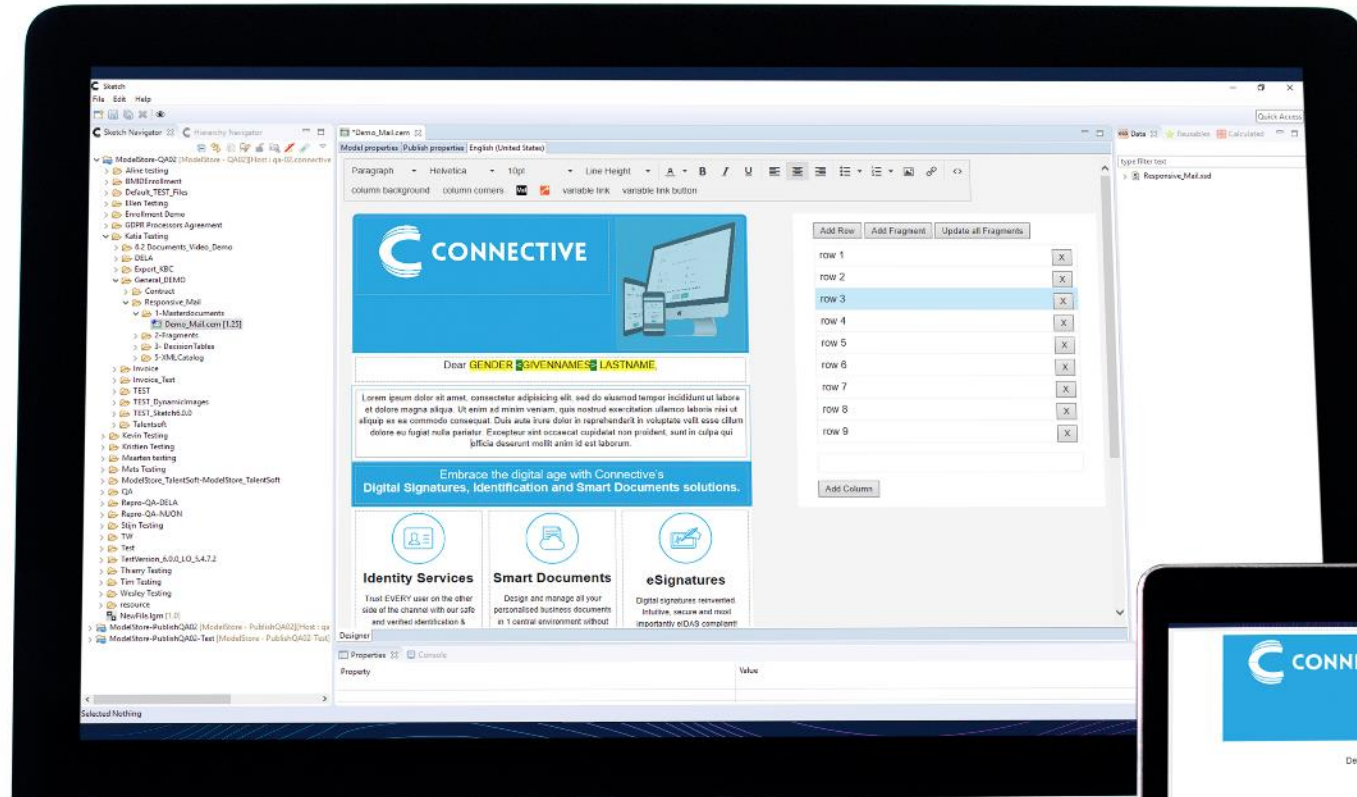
Sketch
File Edit Help

Quick Access

Sketch Navigator Hierarchy Navigator

ModelStore-QA02 [ModelStore - QA02] [Host : qa-02.connective
Aline testing
BMIDEnrollment
Default_TEST_Files
Ellen Testing
Enrollment Demo
GDPR Processors Agreement
Katia Testing
6.2 Documents_Video_Demo
DELA
Export_KBC
General_DEMO
Contract
Responsive_Mail
1-Masterdocuments
Demo_Mail.com [1.25]
2-Fragments
3- DecisionTables
5-XMLCatalog
Invoice
Invoice_Test
TEST
TEST_DynamicImages
TEST_Sketch6.0.0
Talentsoft
Kevin Testing
Kristien Testing
Maarten testing
Meta Testing
ModelStore_TalentSoft-ModelStore_TalentSoft
QA
Repro-QA-DELA
Repro-QA-NUON
Stijn Testing
TW
Test
TestVersion_6.0.0_LO_5.4.7.2
Thierry Testing
Tim Testing
Wesley Testing
resource
NewFile.lgm [1.0]
ModelStore-PublishQA02 [ModelStore - PublishQA02] [Host : qa
ModelStore-PublishQA02-Test [ModelStore - PublishQA02 Test]

Selected Nothing

*Demo_Mail.com
Model properties Publish properties English (United States)

Paragraph Helvetica 10pt Line Height
column background column corners variable link variable link button

CONNECTIVE

Dear GENDER GIVENNAMES LASTNAME,

Lorem ipsum dolor sit amet, consectetur adipisicing elit, sed do eiusmod tempor incididunt ut labore et dolore magna aliqua. Ut enim ad minim veniam, quis nostrud exercitation ullamco laboris nisi ut aliquip ex ea commodo consequat. Duis aute irure dolor in reprehenderit in voluptate velit esse cillum dolore eu fugiat nulla pariatur. Excepteur sint occaecat cupidatat non proident, sunt in culpa qui officia deserunt mollit anim id est laborum.

Embrace the digital age with Connective's
Digital Signatures, Identification and Smart Documents solutions.

Identity Services
Trust EVERY user on the other side of the channel with our safe and verified identification &

Smart Documents
Design and manage all your personalised business documents in 1 central environment without

eSignatures
Digital signatures reinvented: Intuitive, secure and most importantly eIDAS compliant!

Designer

Add Row Add Fragment Update all Fragments
row 1 X
row 2 X
row 3 X
row 4 X
row 5 X
row 6 X
row 7 X
row 8 X
row 9 X
Add Column

Properties Console
Property Value

Data Reusables Calculated
type filter text
Responsive_Mail.xsd

CONN
De